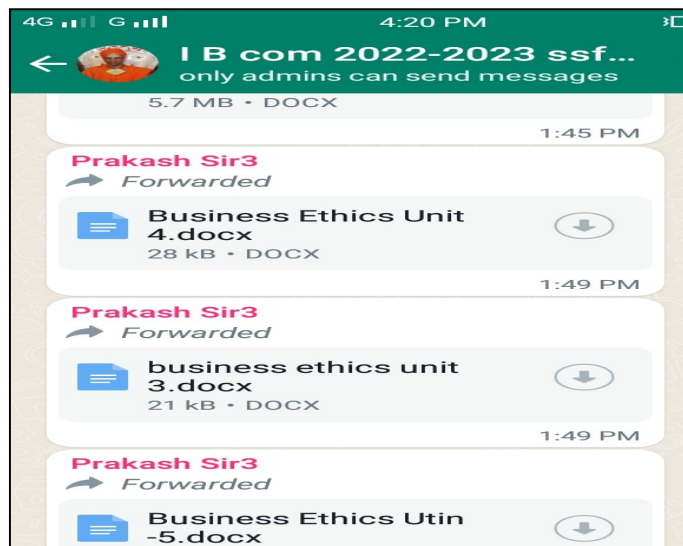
4G G 4:20 PM

I B com 2022-2023 ssf...
only admins can send messages

5.7 MB • DOCX

1:45 PM

Prakash Sir3
Forwarded

Business Ethics Unit 4.docx
28 kB • DOCX

1:49 PM

Prakash Sir3
Forwarded

business ethics unit 3.docx
21 kB • DOCX

1:49 PM

Prakash Sir3
Forwarded

Business Ethics Utin -5.docx